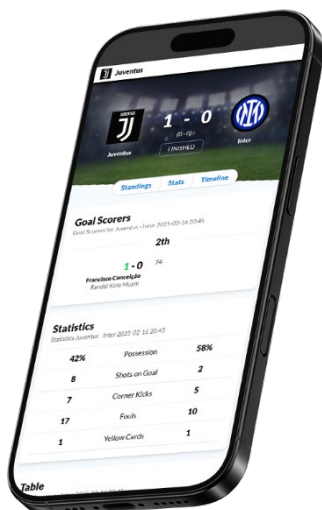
Juventus

1 - 0

(0 - 0)

Juventus

FINISHED

Inter

Standings

Stats

Timeline

Goal Scorers

Goal Scorers Juventus - Inter 2025-02-16 20:45

2th

1 - 0

74

Francisco Conceição

Randal Kolo Muani

Statistics

Statistics Juventus - Inter 2025-02-16 20:45

| 42% | Possession | 58% |
|---|---|---|
| 8 | Shots on Goal | 2 |
| 7 | Corner Kicks | 5 |
| 17 | Fouls | 10 |
| 1 | Yellow Cards | 1 |

Table